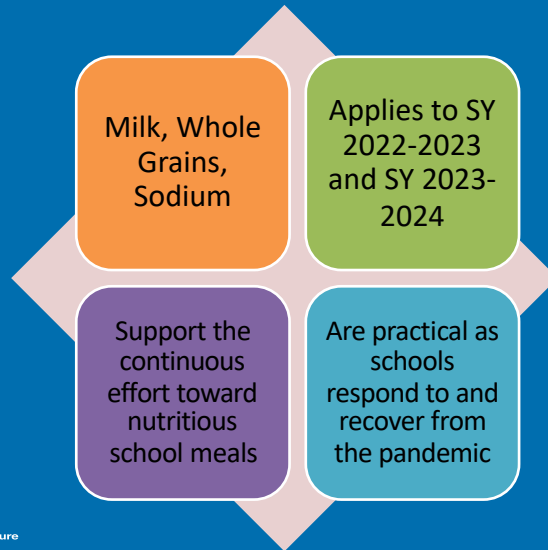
Milk, Whole Grains, Sodium

Applies to SY 2022-2023 and SY 2023-2024

Support the continuous effort toward nutritious school meals

Are practical as schools respond to and recover from the pandemic

ure